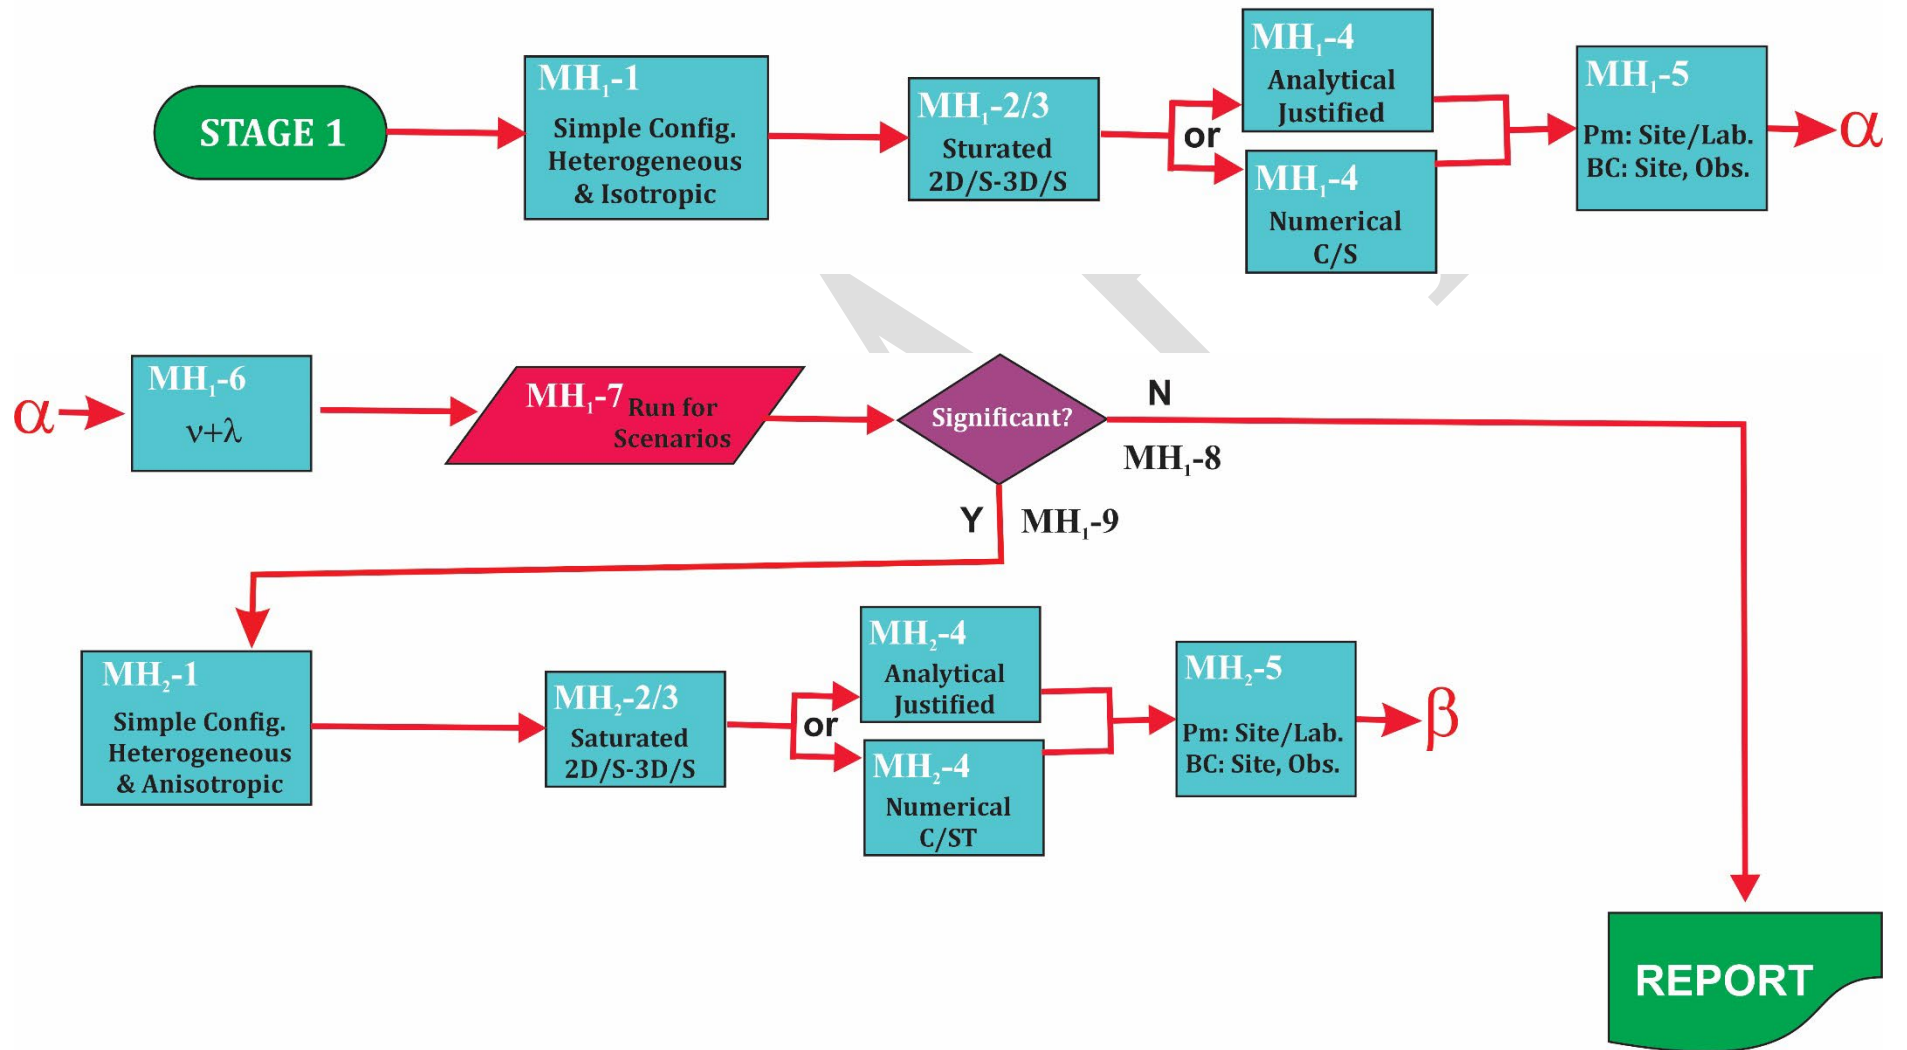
STAGE 1

$MH_1$-1
Simple Config.
Heterogeneous
& Isotropic

$MH_1$-2/3
Sturated
2D/S-3D/S

or

$MH_1$-4
Analytical
Justified

$MH_1$-4
Numerical
C/S

$MH_1$-5
Pm: Site/Lab.
BC: Site, Obs.

$\alpha$

$\alpha$

$MH_1$-6
$\nu+\lambda$

$MH_1$-7 Run for Scenarios

Significant?

N

$MH_1$-8

Y

$MH_1$-9

$MH_2$-1
Simple Config.
Heterogeneous
& Anisotropic

$MH_2$-2/3
Saturated
2D/S-3D/S

or

$MH_2$-4
Analytical
Justified

$MH_2$-4
Numerical
C/ST

$MH_2$-5
Pm: Site/Lab.
BC: Site, Obs.

$\beta$

REPORT